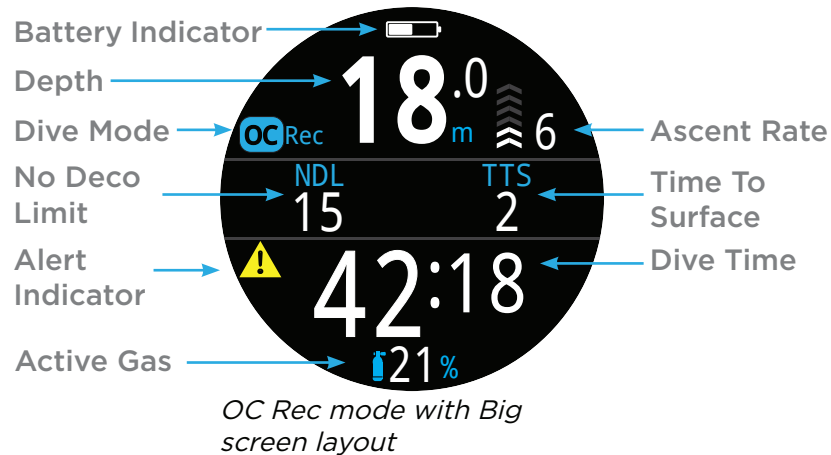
Battery Indicator

Depth

18.0 m

Dive Mode

OC Rec

6

Ascent Rate

No Deco Limit

NDL 15

TTS 2

Time To Surface

Alert Indicator

42:18

Dive Time

Active Gas

21 %

*OC Rec mode with Big screen layout*